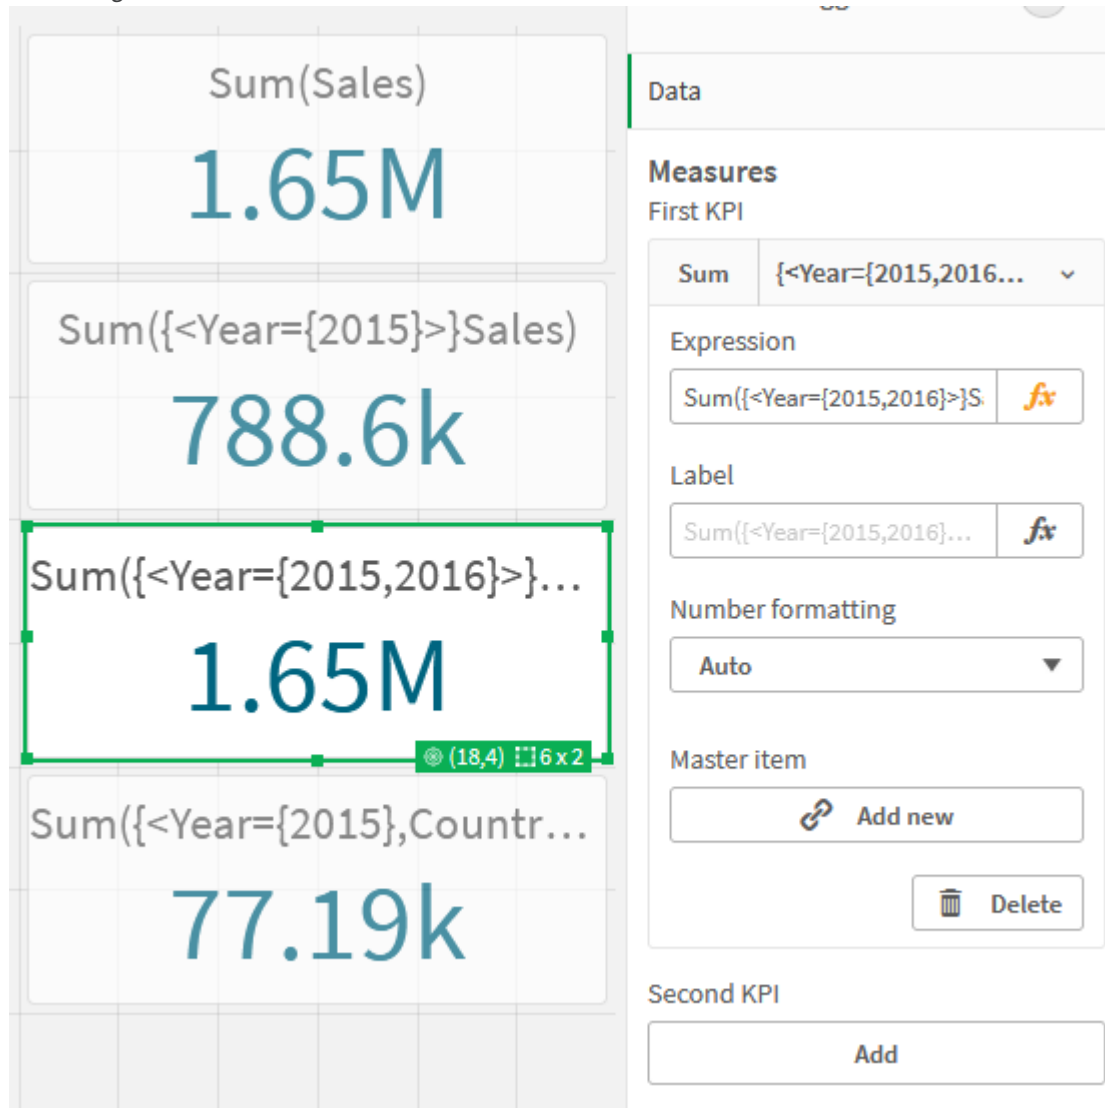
Sum(Sales)
1.65M

Sum({<Year={2015}>}Sales)
788.6k

Sum({<Year={2015,2016}>}...
1.65M
(18,4) 6 x 2

Sum({<Year={2015},Countr...
77.19k

Data

Measures
First KPI

Sum {<Year={2015,2016...

Expression
Sum({<Year={2015,2016}>}S

Label
Sum({<Year={2015,2016}...

Number formatting
Auto

Master item
Add new

Delete

Second KPI
Add